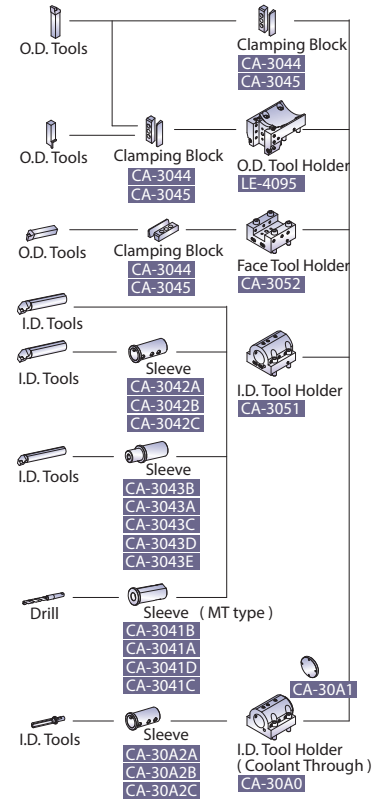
O.D. Tools

Clamping Block
CA-3044
CA-3045

O.D. Tools

Clamping Block
CA-3044
CA-3045

O.D. Tool Holder
LE-4095

O.D. Tools

Clamping Block
CA-3044
CA-3045

Face Tool Holder
CA-3052

I.D. Tools

I.D. Tools

Sleeve
CA-3042A
CA-3042B
CA-3042C

I.D. Tool Holder
CA-3051

I.D. Tools

Sleeve
CA-3043B
CA-3043A
CA-3043C
CA-3043D
CA-3043E

Drill

Sleeve ( MT type )
CA-3041B
CA-3041A
CA-3041D
CA-3041C

CA-30A1

I.D. Tools

Sleeve
CA-30A2A
CA-30A2B
CA-30A2C

I.D. Tool Holder
( Coolant Through )
CA-30A0